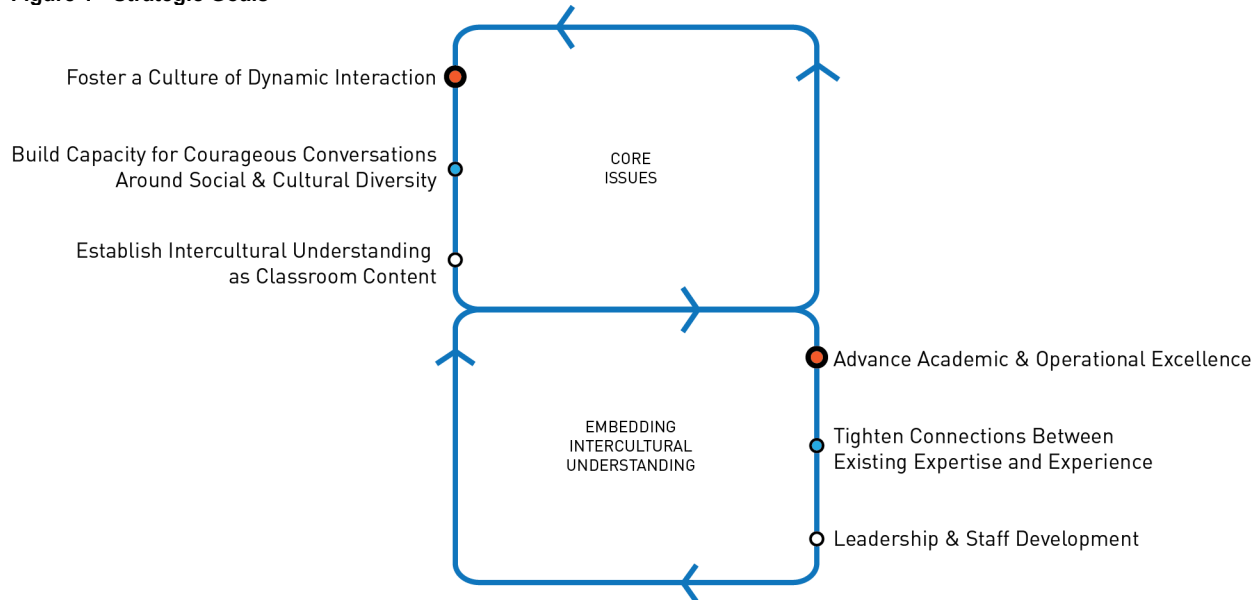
Figure 1 - Strategic Goals

Foster a Culture of Dynamic Interaction

Build Capacity for Courageous Conversations Around Social & Cultural Diversity

Establish Intercultural Understanding as Classroom Content

CORE ISSUES

EMBEDDING INTERCULTURAL UNDERSTANDING

Advance Academic & Operational Excellence

Tighten Connections Between Existing Expertise and Experience

Leadership & Staff Development